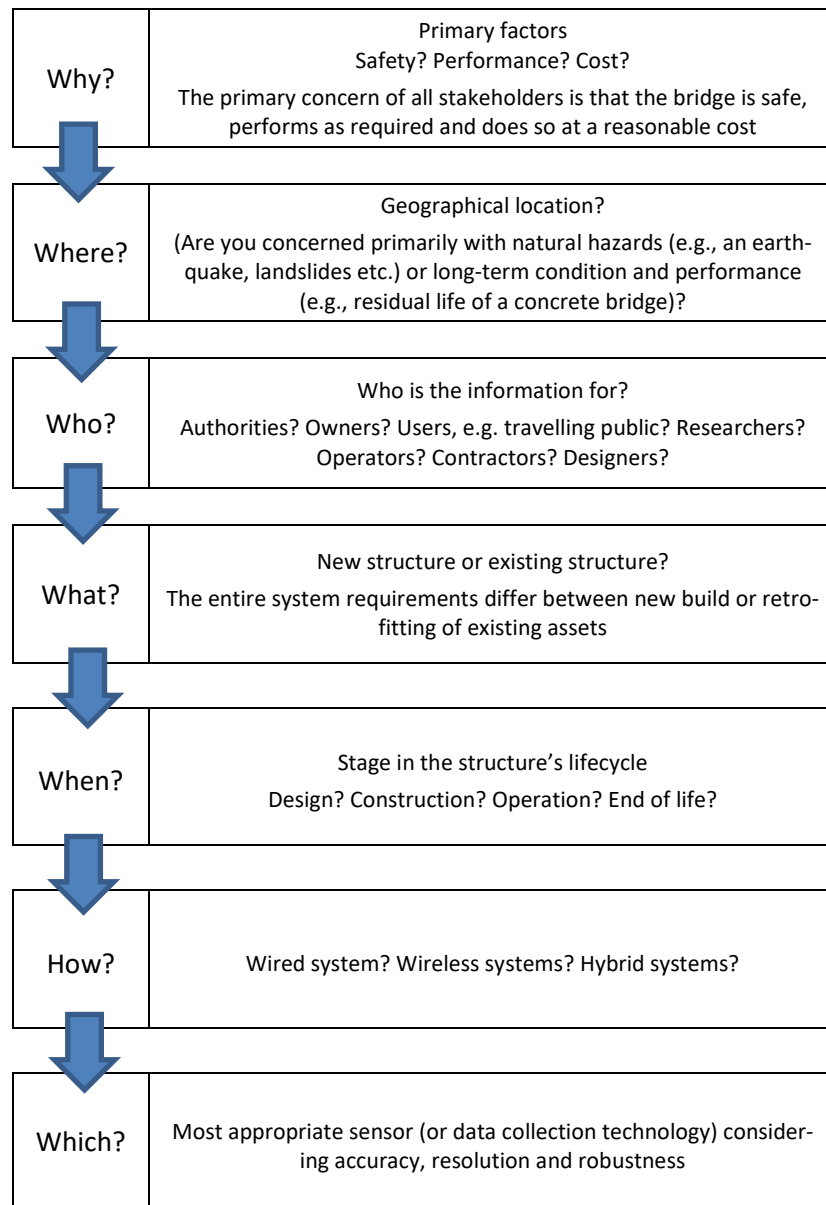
Why?

Primary factors
Safety? Performance? Cost?
The primary concern of all stakeholders is that the bridge is safe, performs as required and does so at a reasonable cost

Where?

Geographical location?
(Are you concerned primarily with natural hazards (e.g., an earthquake, landslides etc.) or long-term condition and performance (e.g., residual life of a concrete bridge)?

Who?

Who is the information for?
Authorities? Owners? Users, e.g. travelling public? Researchers? Operators? Contractors? Designers?

What?

New structure or existing structure?
The entire system requirements differ between new build or retrofitting of existing assets

When?

Stage in the structure's lifecycle
Design? Construction? Operation? End of life?

How?

Wired system? Wireless systems? Hybrid systems?

Which?

Most appropriate sensor (or data collection technology) considering accuracy, resolution and robustness